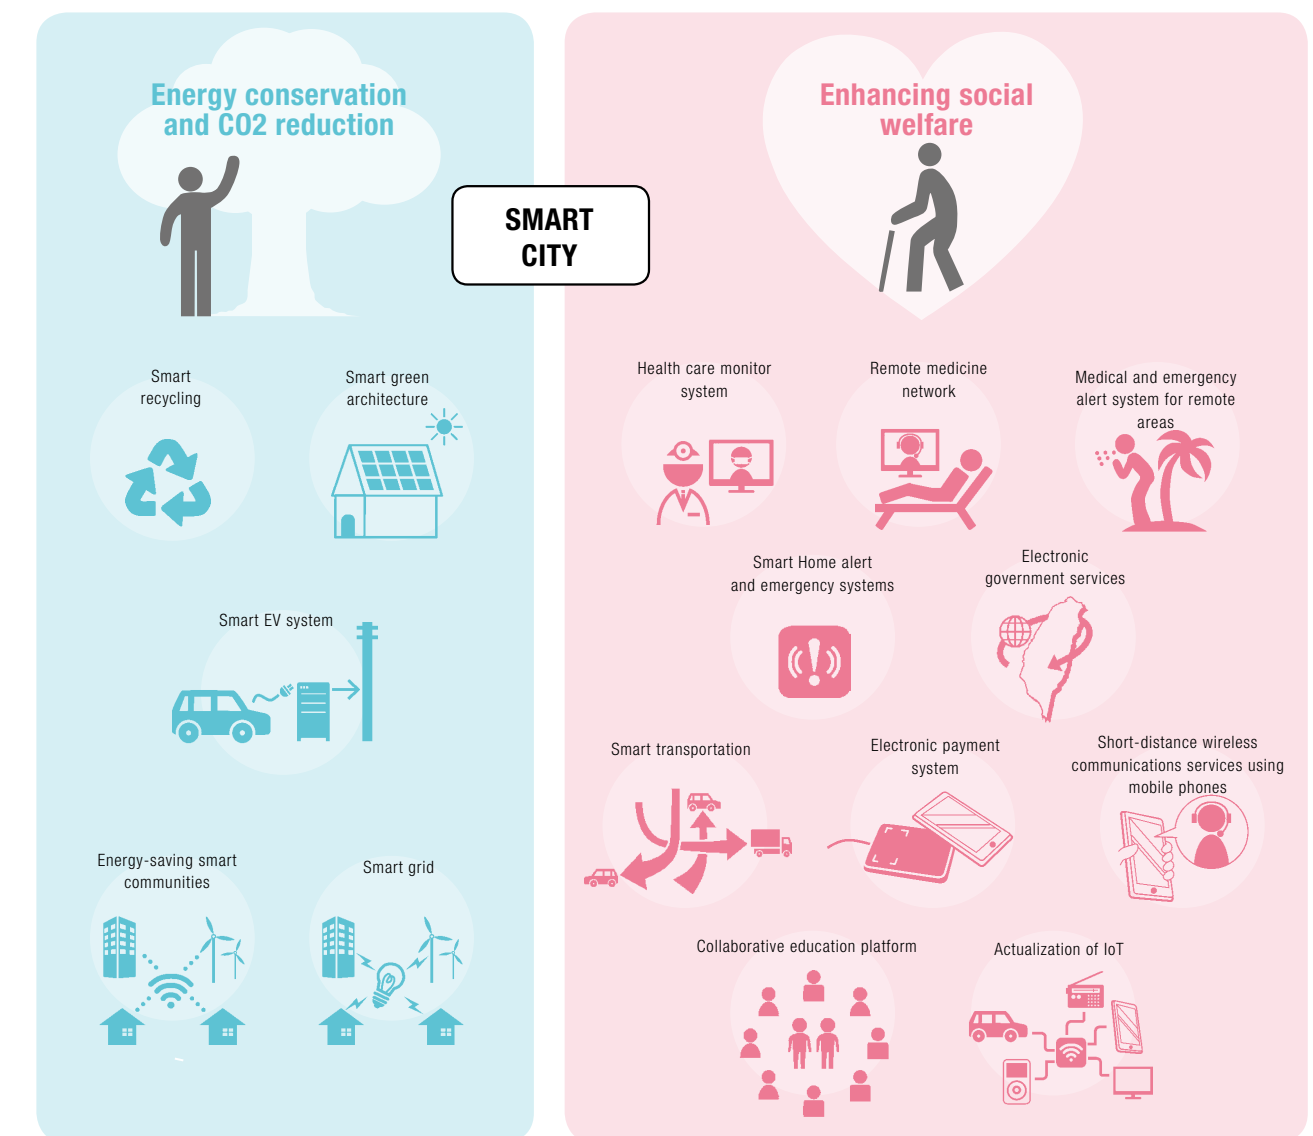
Energy conservation and CO2 reduction

SMART CITY

Enhancing social welfare

Smart recycling

Smart green architecture

Smart EV system

Energy-saving smart communities

Smart grid

Health care monitor system

Remote medicine network

Medical and emergency alert system for remote areas

Smart Home alert and emergency systems

Electronic government services

Smart transportation

Electronic payment system

Short-distance wireless communications services using mobile phones

Collaborative education platform

Actualization of IoT